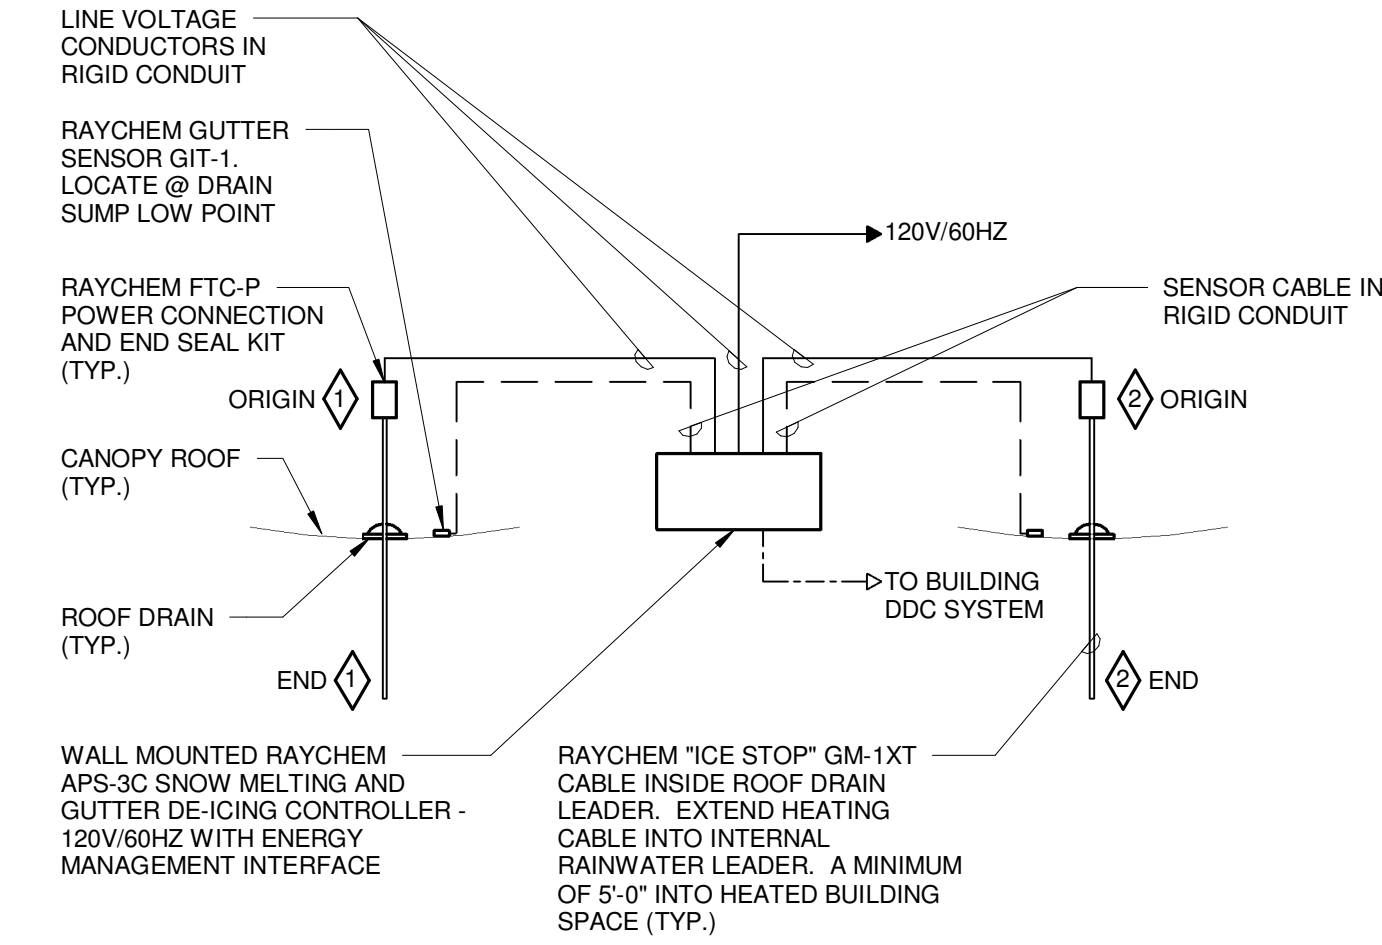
LINE VOLTAGE CONDUCTORS IN RIGID CONDUIT

RAYCHEM GUTTER SENSOR GIT-1. LOCATE @ DRAIN SUMP LOW POINT

120V/60HZ

RAYCHEM FTC-P POWER CONNECTION AND END SEAL KIT (TYP.)

SENSOR CABLE IN RIGID CONDUIT

ORIGIN 1

2 ORIGIN

CANOPY ROOF (TYP.)

TO BUILDING DDC SYSTEM

ROOF DRAIN (TYP.)

END 1

2 END

WALL MOUNTED RAYCHEM APS-3C SNOW MELTING AND GUTTER DE-ICING CONTROLLER - 120V/60HZ WITH ENERGY MANAGEMENT INTERFACE

RAYCHEM "ICE STOP" GM-1XT CABLE INSIDE ROOF DRAIN LEADER. EXTEND HEATING CABLE INTO INTERNAL RAINWATER LEADER. A MINIMUM OF 5'-0" INTO HEATED BUILDING SPACE (TYP.)